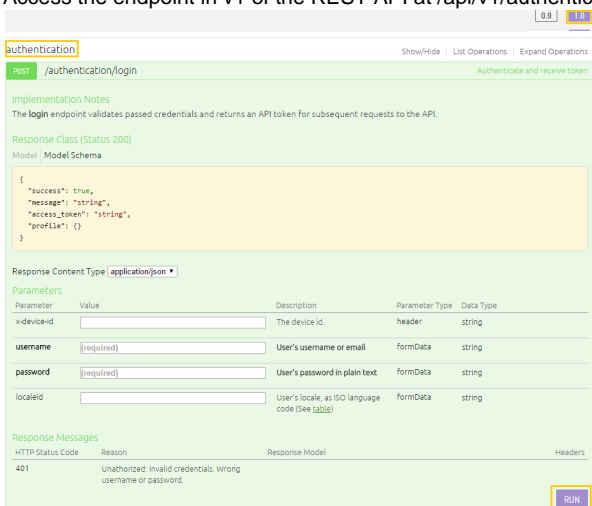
Access the endpoint in V1 of the REST API at /api/V1/authenticatio

0.9 1.0

authentication

Show/Hide | List Operations | Expand Operations

POST /authentication/login

Authenticate and receive token

Implementation Notes

The login endpoint validates passed credentials and returns an API token for subsequent requests to the API.

Response Class (Status 200)

Model Model Schema

{
 "success": true,
 "message": "string",
 "access_token": "string",
 "profile": {}
}

Response Content Type application/json

Parameters

| Parameter | Value | Description | Parameter Type | Data Type |
|---|---|---|---|---|
| x-device-id | | The device id. | header | string |
| username | (required) | User's username or email | formData | string |
| password | (required) | User's password in plain text | formData | string |
| localeId | | User's locale, as ISO language code (See table) | formData | string |

Response Messages

| HTTP Status Code | Reason | Response Model | Headers |
|---|---|---|---|
| 401 | Unathorized: Invalid credentials. Wrong username or password. | | |

RUN